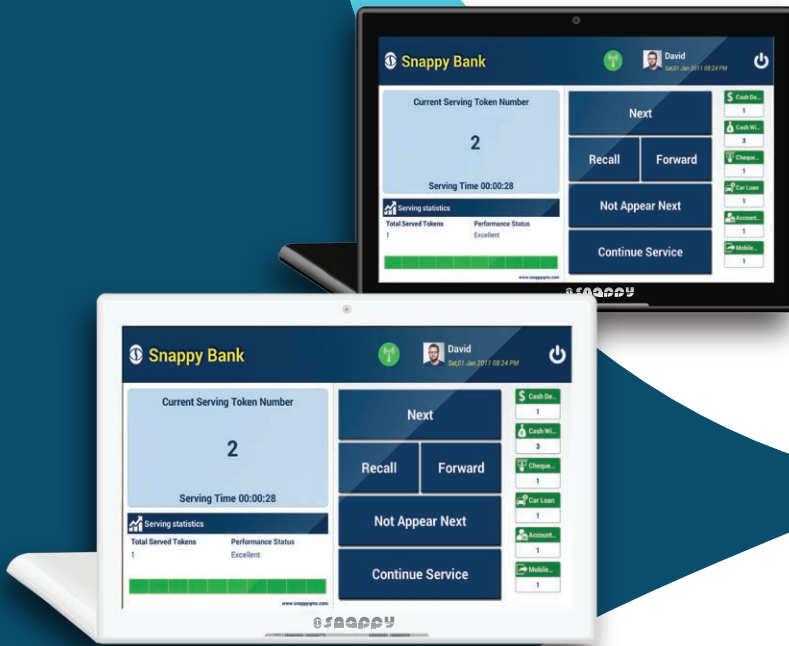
Snappy Bank

David
Sat,01 Jan 2011 08:24 PM

Current Serving Token Number

2

Serving Time 00:00:28

Serving statistics

Total Served Tokens 1
Performance Status Excellent

www.snappyqms.com

Next

Recall

Forward

Not Appear Next

Continue Service

Cash De... 1

Cash Wi... 3

Cheque... 1

Car Loan 1

Account... 1

Mobile... 1

SNAPPY

Snappy Bank

David
Sat,01 Jan 2011 08:24 PM

Current Serving Token Number

2

Serving Time 00:00:28

Serving statistics

Total Served Tokens 1
Performance Status Excellent

www.snappyqms.com

Next

Recall

Forward

Not Appear Next

Continue Service

Cash De... 1

Cash Wi... 3

Cheque... 1

Car Loan 1

Account... 1

Mobile... 1

SNAPPY